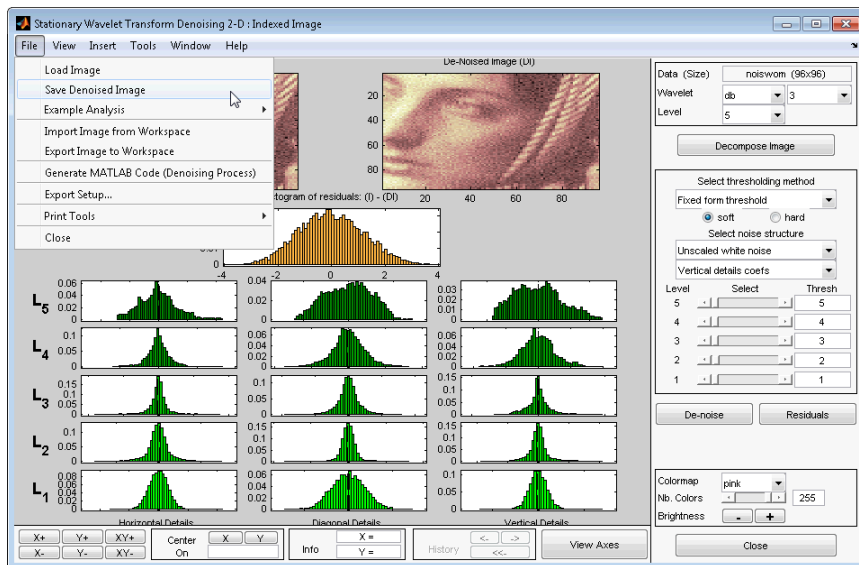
Stationary Wavelet Transform Denoising 2-D : Indexed Image

File View Insert Tools Window Help

Load Image
Save Denoised Image
Example Analysis
Import Image from Workspace
Export Image to Workspace
Generate MATLAB Code (Denoising Process)
Export Setup...
Print Tools
Close

De-Noised Image (DI)
20
40
60
80
20 40 60 80

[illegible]togram of residuals: (I) - (DI)
-4 -2 0 2 4

$L_5$ 0.06 0.04 0.02 | 0.04 0.02 | 0.03 0.02 0.01
$L_4$ 0.1 0.05 | 0.06 0.04 0.02 | 0.06 0.04 0.02
$L_3$ 0.15 0.1 0.05 | 0.1 0.05 | 0.15 0.1 0.05
$L_2$ 0.1 0.05 | 0.1 0.05 | 0.15 0.1 0.05
$L_1$ 0.08 0.06 0.04 0.02 | 0.06 0.04 0.02 | 0.15 0.1 0.05

Horizontal Details Diagonal Details Vertical Details

Data (Size) noiswom (96x96)
Wavelet db 3
Level 5
Decompose Image

Select thresholding method
Fixed form threshold
soft hard
Select noise structure
Unscaled white noise
Vertical details coefs

| Level | Select | Thresh |
|---|---|---|
| 5 | | 5 |
| 4 | | 4 |
| 3 | | 3 |
| 2 | | 2 |
| 1 | | 1 |

De-noise Residuals

Colormap pink
Nb. Colors 255
Brightness - +

X+ Y+ XY+
X- Y- XY-
Center On
X Y
Info X = Y =
History <- -> <<-
View Axes
Close